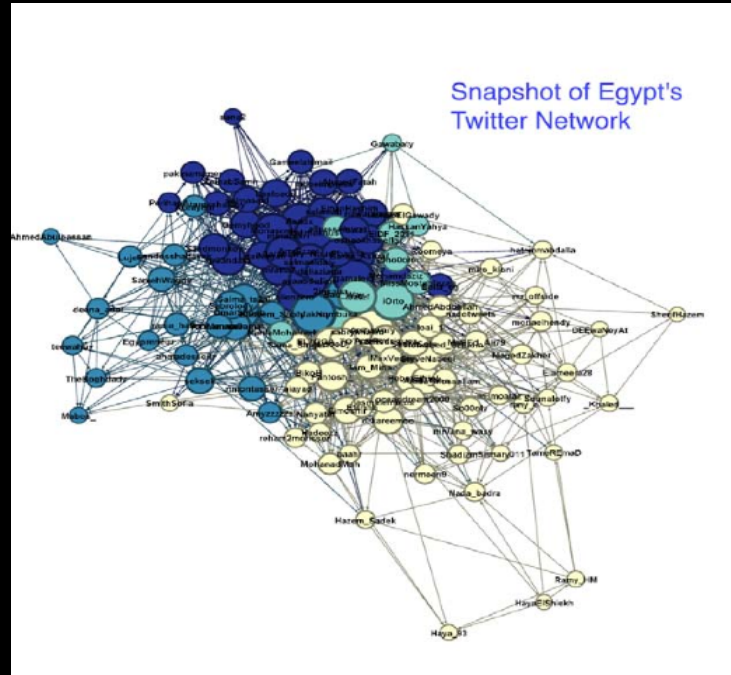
Snapshot of Egypt's Twitter Network

Gawabaty
Gameelamail
AhmedAbubasse
SamehWaguih
deena_adel
Egyptocracy
Thebaghdady
Mabus_
SmithSofia
Amuzzzzz
Nahyaw
rehab2morrow
Mohanad
MohanadMah
Hazem_Sadek
Haya_83
HayaElSheikh
Ramy_HM
Nada_badra
normanib
ShadiamSimary11
mINArz_wasy
TamerMd
Kamelal28
MagedZakher
mohashhendy
Sp00ky
mo_kbini
hatemmodalla
ShedHazem
DEEbaNoyAt
_Khaled__
AhmedAbdallah
HassanYahya
ElGawady
iOrtho
fobenassam
Sabry
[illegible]